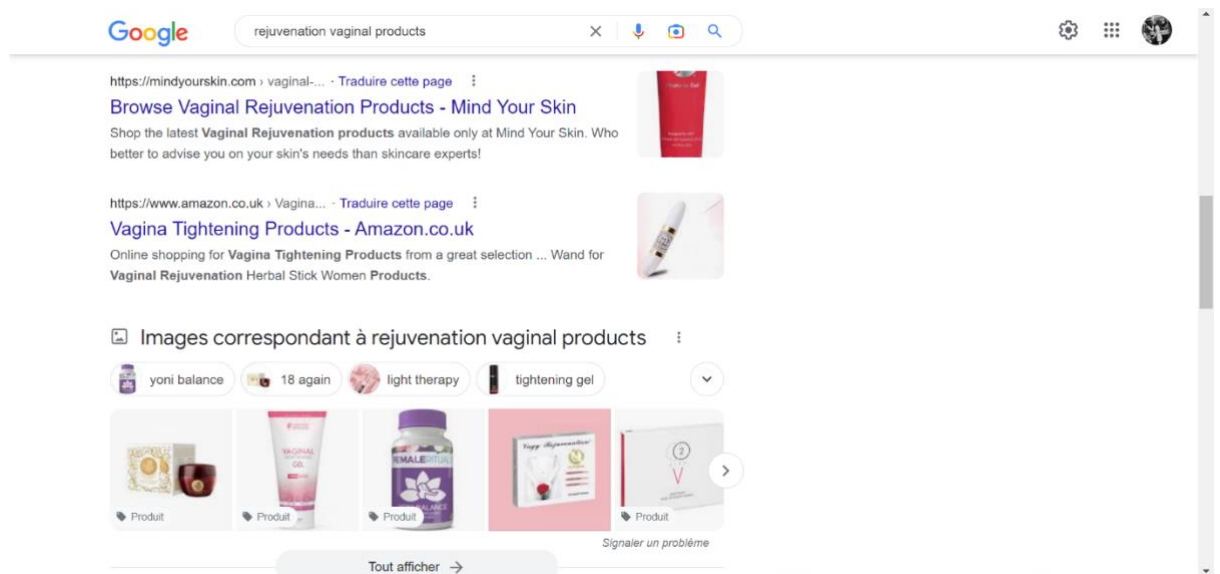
Google

rejuvenation vaginal products

https://mindyourskin.com › vaginal-... · Traduire cette page

Browse Vaginal Rejuvenation Products - Mind Your Skin

Shop the latest **Vaginal Rejuvenation products** available only at Mind Your Skin. Who better to advise you on your skin's needs than skincare experts!

https://www.amazon.co.uk › Vagina... · Traduire cette page

Vagina Tightening Products - Amazon.co.uk

Online shopping for **Vagina Tightening Products** from a great selection ... Wand for **Vaginal Rejuvenation** Herbal Stick Women **Products**.

Images correspondant à rejuvenation vaginal products

yoni balance

18 again

light therapy

tightening gel

Produit

VAGINAL GEL

Produit

FEMALE RITUAL BALANCE

Produit

Vagy Rejuvenation

Produit

Signaler un problème

Tout afficher